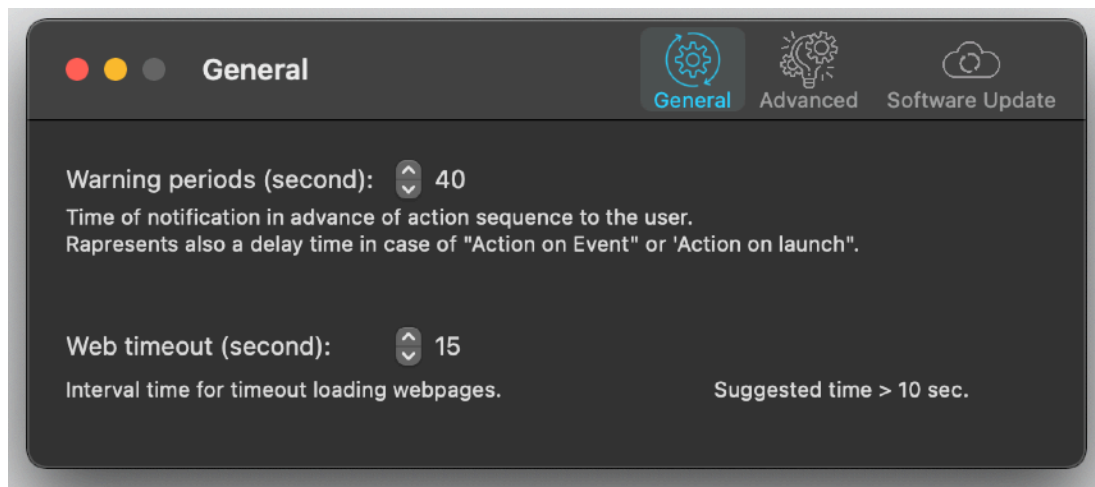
General

General Advanced Software Update

Warning periods (second): 40

Time of notification in advance of action sequence to the user.
Rapresents also a delay time in case of "Action on Event" or 'Action on launch".

Web timeout (second): 15

Interval time for timeout loading webpages. Suggested time > 10 sec.